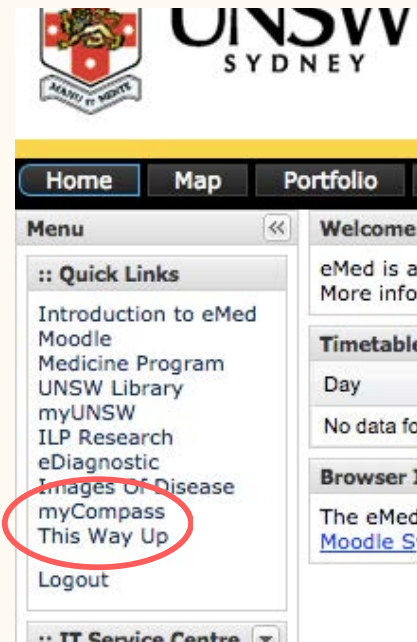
MANU ET MENTE

UNSW
SYDNEY

Home
Map
Portfolio

Menu
«

:: Quick Links

Introduction to eMed
Moodle
Medicine Program
UNSW Library
myUNSW
ILP Research
eDiagnostic
Images Of Disease
myCompass
This Way Up

Logout

:: IT Service Centre

Welcome

eMed is a
More info

Timetable

Day

No data fo

Browser

The eMed
Moodle S